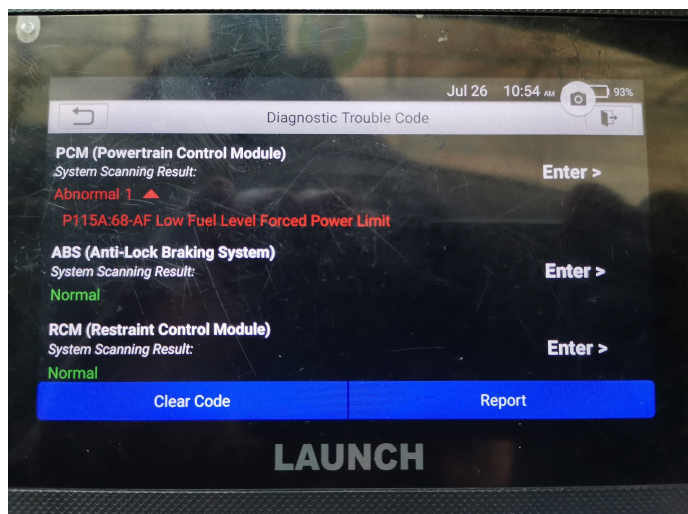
Jul 26 10:54 AM 93%

Diagnostic Trouble Code

PCM (Powertrain Control Module)
System Scanning Result:
Abnormal 1
P115A:68-AF Low Fuel Level Forced Power Limit
Enter >

ABS (Anti-Lock Braking System)
System Scanning Result:
Normal
Enter >

RCM (Restraint Control Module)
System Scanning Result:
Normal
Enter >

Clear Code
Report

LAUNCH